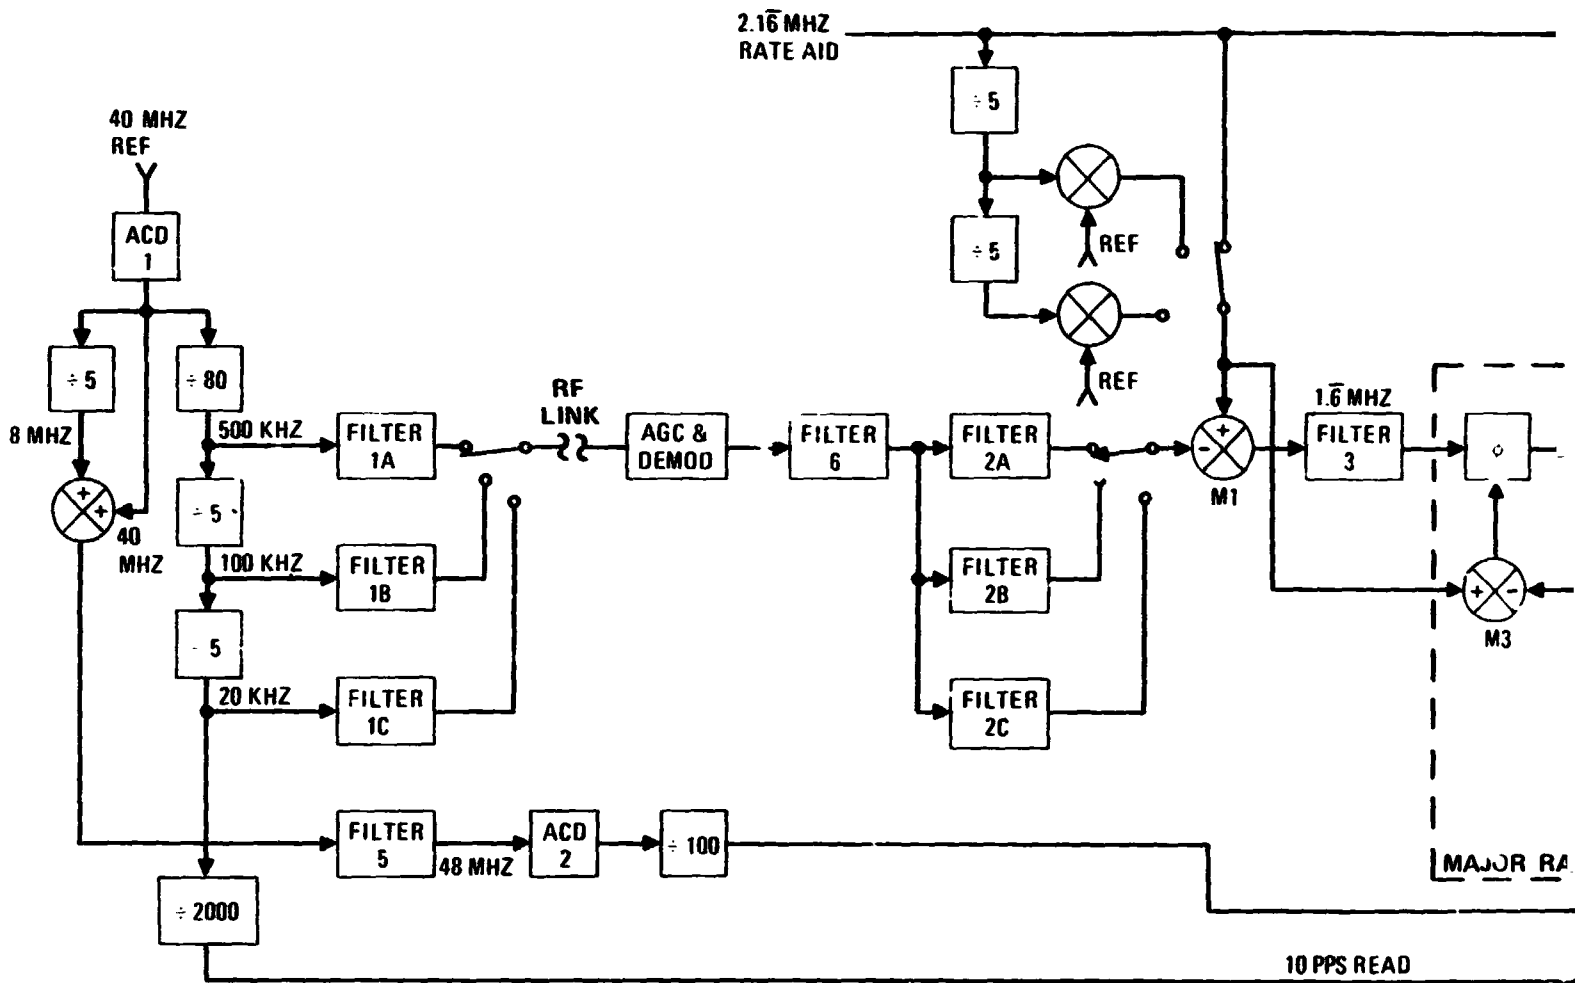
$2.1\overline{6}$ MHZ
RATE AID

40 MHZ
REF

ACD
1

÷ 5

8 MHZ

÷ 80

500 KHZ

FILTER
1A

RF
LINK

AGC &
DEMOD

FILTER
6

FILTER
2A

M1

$1.\overline{6}$ MHZ

FILTER
3

÷ 5

÷ 5

REF

REF

40
MHZ

÷ 5

100 KHZ

FILTER
1B

FILTER
2B

M3

÷ 5

20 KHZ

FILTER
1C

FILTER
2C

FILTER
5

48 MHZ

ACD
2

÷ 100

÷ 2000

MAJOR RA

10 PPS READ